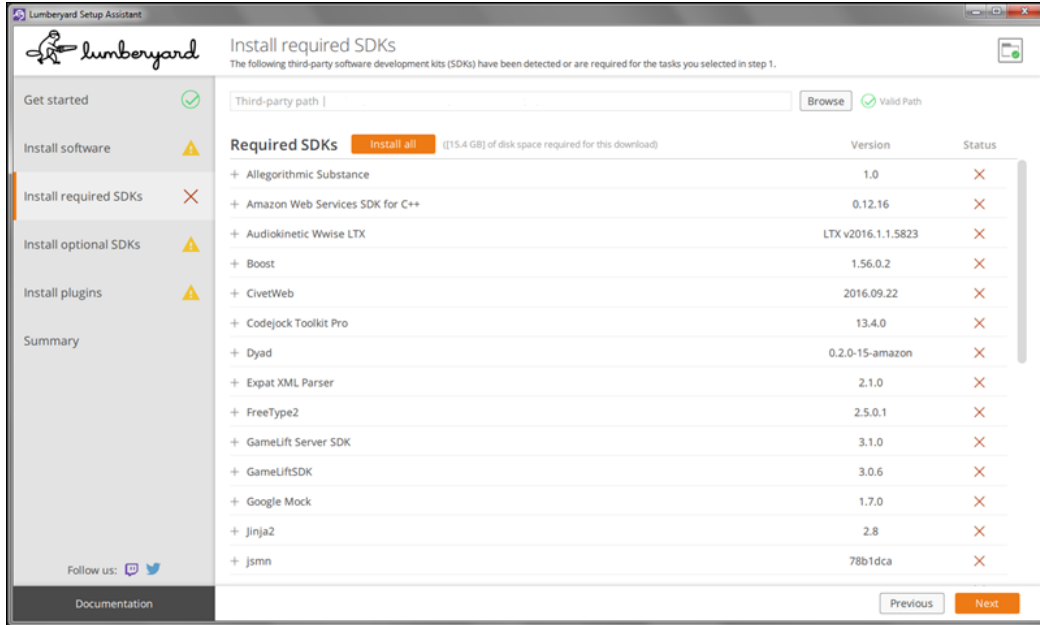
Lumberyard Setup Assistant

lumberyard

Install required SDKs
The following third-party software development kits (SDKs) have been detected or are required for the tasks you selected in step 1.

Get started
Install software
Install required SDKs
Install optional SDKs
Install plugins
Summary

Third-party path |
Browse
Valid Path

Required SDKs
Install all
([15.4 GB] of disk space required for this download)

| | Version | Status |
|---|---|---|
| + Allegorithmic Substance | 1.0 | ✕ |
| + Amazon Web Services SDK for C++ | 0.12.16 | ✕ |
| + Audiokinetic Wwise LTX | LTX v2016.1.1.5823 | ✕ |
| + Boost | 1.56.0.2 | ✕ |
| + CivetWeb | 2016.09.22 | ✕ |
| + Codejock Toolkit Pro | 13.4.0 | ✕ |
| + Dyad | 0.2.0-15-amazon | ✕ |
| + Expat XML Parser | 2.1.0 | ✕ |
| + FreeType2 | 2.5.0.1 | ✕ |
| + GameLift Server SDK | 3.1.0 | ✕ |
| + GameLiftSDK | 3.0.6 | ✕ |
| + Google Mock | 1.7.0 | ✕ |
| + Jinja2 | 2.8 | ✕ |
| + jsmn | 78b1dca | ✕ |

Follow us:

Documentation

Previous
Next